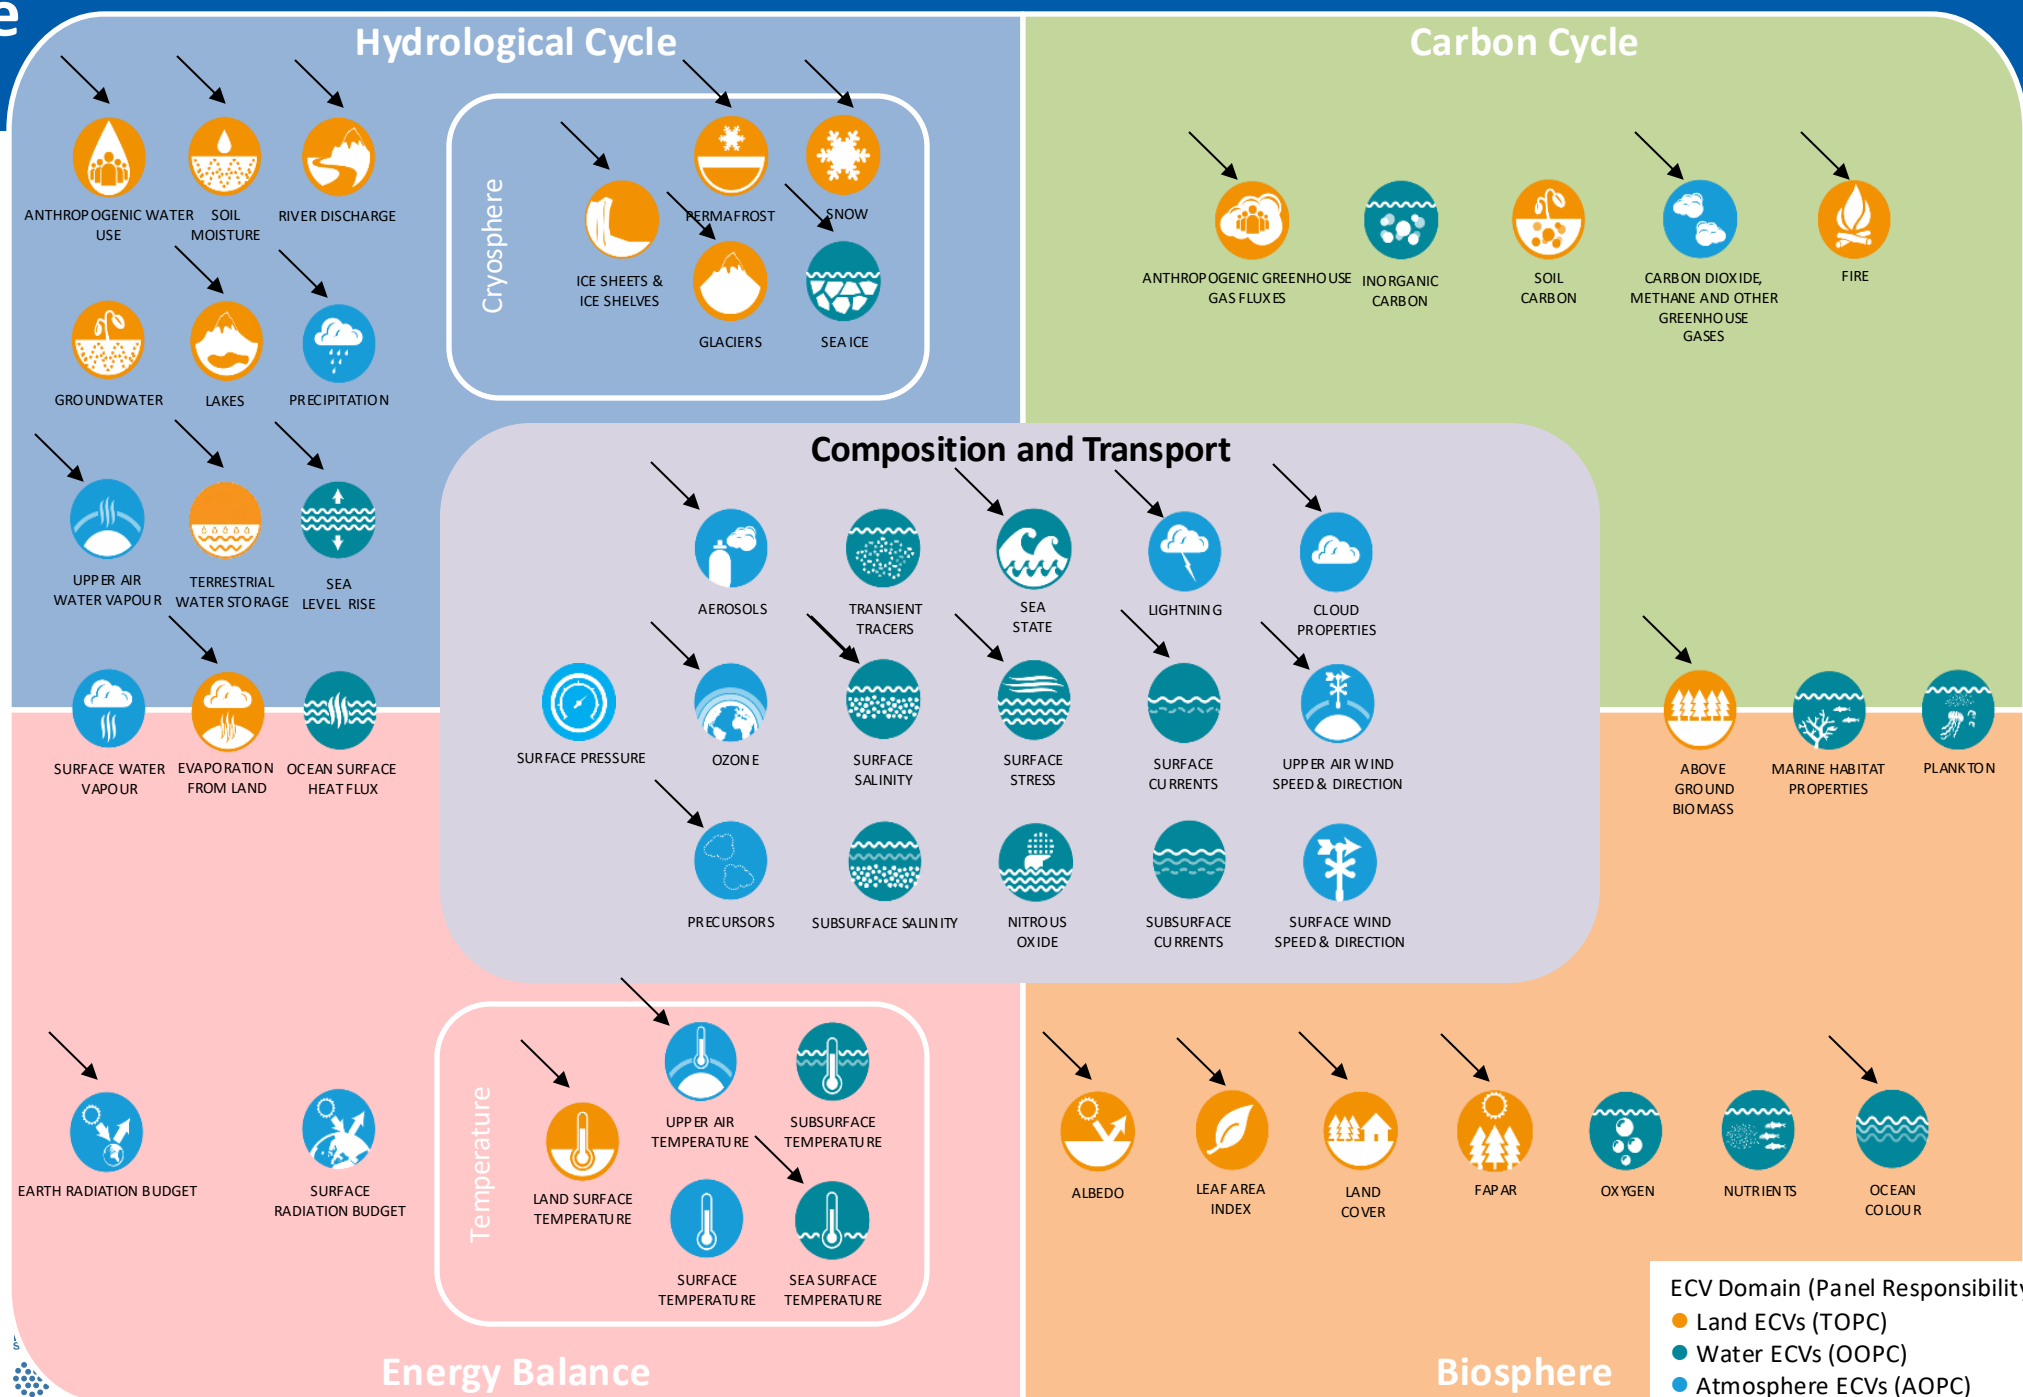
Hydrological Cycle

ANTHROPOGENIC WATER USE
SOIL MOISTURE
RIVER DISCHARGE

Cryosphere
ICE SHEETS & ICE SHELVES
PERMAFROST
SNOW
GLACIERS
SEA ICE

GROUNDWATER
LAKES
PRECIPITATION

UPPER AIR WATER VAPOUR
TERRESTRIAL WATER STORAGE
SEA LEVEL RISE

SURFACE WATER VAPOUR
EVAPORATION FROM LAND
OCEAN SURFACE HEAT FLUX

Carbon Cycle

ANTHROPOGENIC GREENHOUSE GAS FLUXES
INORGANIC CARBON
SOIL CARBON
CARBON DIOXIDE, METHANE AND OTHER GREENHOUSE GASES
FIRE

Composition and Transport

AEROSOLS
TRANSIENT TRACERS
SEA STATE
LIGHTNING
CLOUD PROPERTIES

SURFACE PRESSURE
OZONE
SURFACE SALINITY
SURFACE STRESS
SURFACE CURRENTS
UPPER AIR WIND SPEED & DIRECTION

PRECURSORS
SUBSURFACE SALINITY
NITROUS OXIDE
SUBSURFACE CURRENTS
SURFACE WIND SPEED & DIRECTION

ABOVE GROUND BIOMASS
MARINE HABITAT PROPERTIES
PLANKTON

EARTH RADIATION BUDGET
SURFACE RADIATION BUDGET

Temperature
LAND SURFACE TEMPERATURE
UPPER AIR TEMPERATURE
SUBSURFACE TEMPERATURE
SURFACE TEMPERATURE
SEA SURFACE TEMPERATURE

Energy Balance

ALBEDO
LEAF AREA INDEX
LAND COVER
FAPAR
OXYGEN
NUTRIENTS
OCEAN COLOUR

Biosphere

ECV Domain (Panel Responsibility
Land ECVs (TOPC)
Water ECVs (OOPC)
Atmosphere ECVs (AOPC)